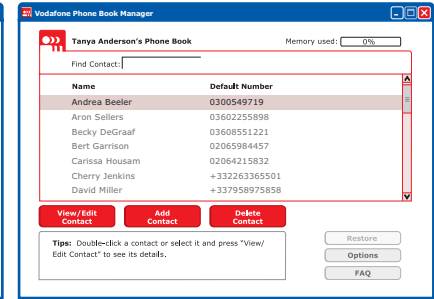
Vodafone Phone Book Manager

Tanya Anderson's Phone Book

Memory used: 0%

Find Contact:

| Name | Default Number |
|---|---|
| Andrea Beeler | 0300549719 |
| Aron Sellers | 03602255898 |
| Becky DeGraaf | 03608551221 |
| Bert Garrison | 02065984457 |
| Carissa Housam | 02064215832 |
| Cherry Jenkins | +332263365501 |
| David Miller | +337958975858 |

View/Edit Contact

Add Contact

Delete Contact

Tips: Double-click a contact or select it and press "View/Edit Contact" to see its details.

Restore

Options

FAQ